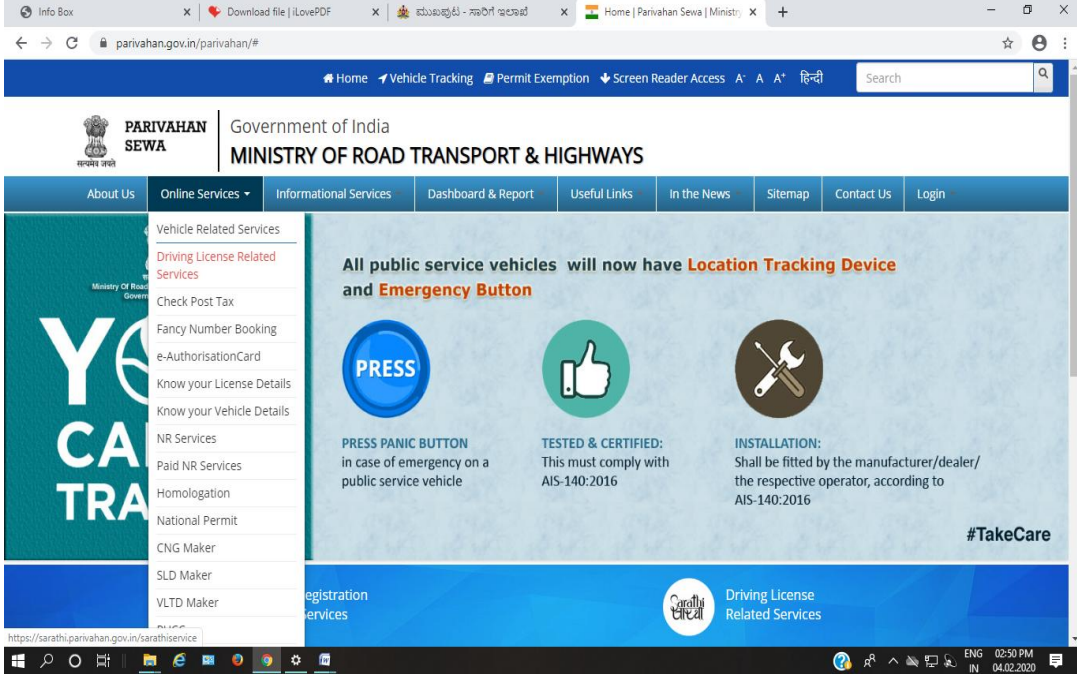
Info Box × Download file | iLovePDF × ಮುಖಪುಟ - ಸಾರಿಗೆ ಇಲಾಖೆ × Home | Parivahan Sewa | Ministry × +

parivahan.gov.in/parivahan/#

Home Vehicle Tracking Permit Exemption Screen Reader Access A- A A+ हिन्दी Search

सत्यमेव जयते

PARIVAHAN SEWA

Government of India
MINISTRY OF ROAD TRANSPORT & HIGHWAYS

About Us Online Services Informational Services Dashboard & Report Useful Links In the News Sitemap Contact Us Login

Vehicle Related Services
Driving License Related Services
Check Post Tax
Fancy Number Booking
e-AuthorisationCard
Know your License Details
Know your Vehicle Details
NR Services
Paid NR Services
Homologation
National Permit
CNG Maker
SLD Maker
VLTD Maker
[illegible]

Ministry Of Road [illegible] Govern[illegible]

YO
CA
TRA

All public service vehicles will now have Location Tracking Device and Emergency Button

PRESS

PRESS PANIC BUTTON
in case of emergency on a public service vehicle

TESTED & CERTIFIED:
This must comply with AIS-140:2016

INSTALLATION:
Shall be fitted by the manufacturer/dealer/ the respective operator, according to AIS-140:2016

#TakeCare

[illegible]egistration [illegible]ervices

Sarathi सारथी

Driving License Related Services

https://sarathi.parivahan.gov.in/sarathiservice

ENG IN 02:50 PM 04.02.2020